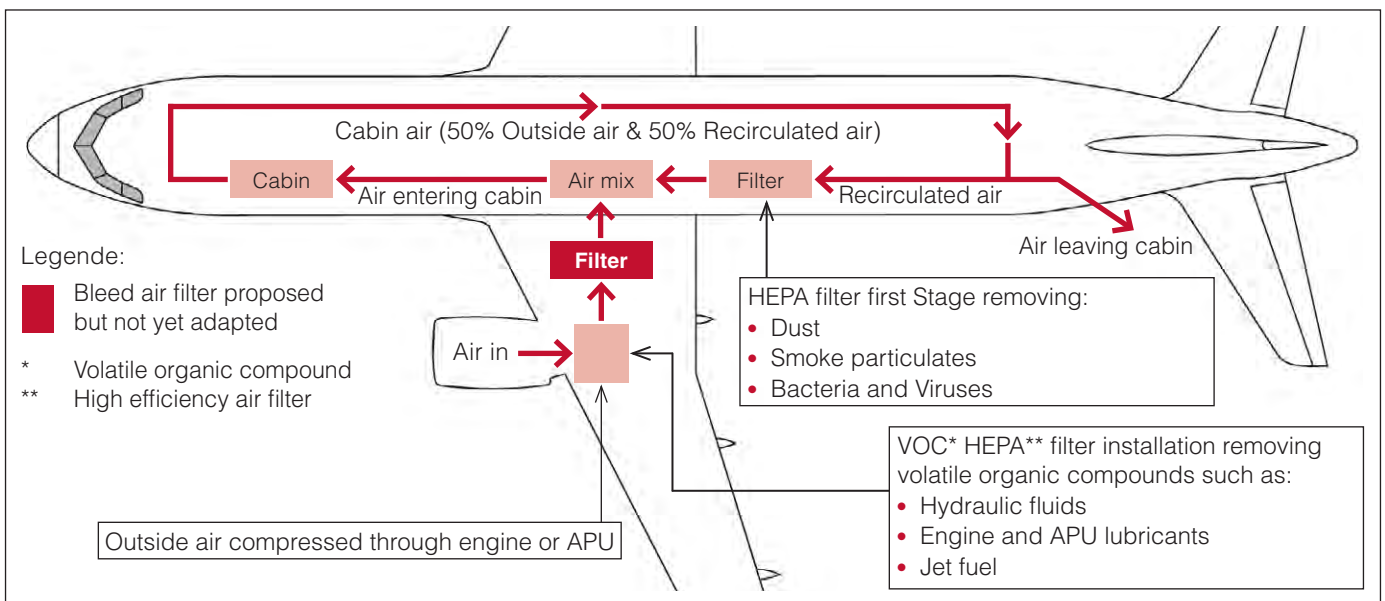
Cabin air (50% Outside air & 50% Recirculated air)

Cabin

Air entering cabin

Air mix

Filter

Recirculated air

Air leaving cabin

Filter

Legende:

Bleed air filter proposed but not yet adapted

* Volatile organic compound

** High efficiency air filter

Air in

HEPA filter first Stage removing:
• Dust
• Smoke particulates
• Bacteria and Viruses

VOC* HEPA** filter installation removing volatile organic compounds such as:
• Hydraulic fluids
• Engine and APU lubricants
• Jet fuel

Outside air compressed through engine or APU